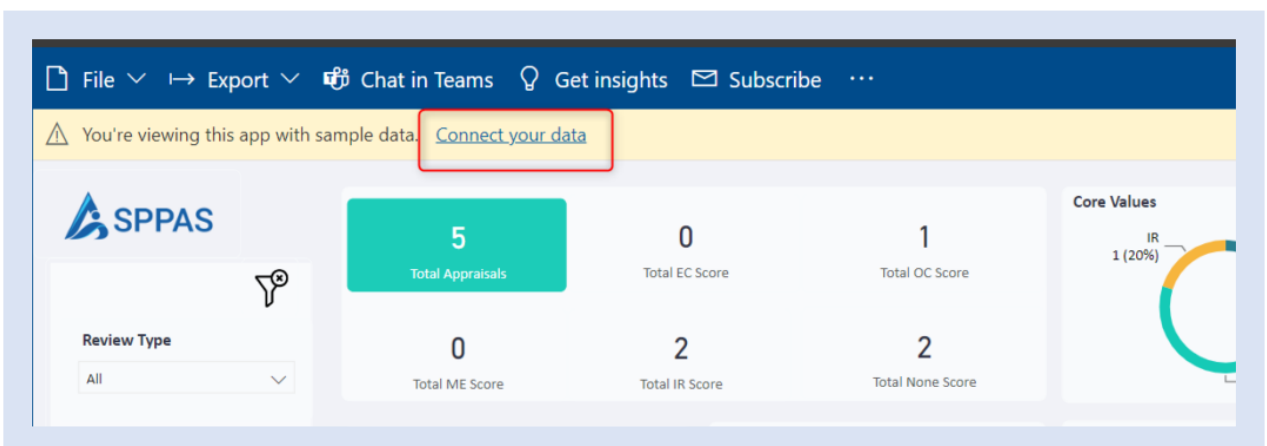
File Export Chat in Teams Get insights Subscribe ···

You're viewing this app with sample data. Connect your data

SPPAS

5
Total Appraisals

0
Total EC Score

1
Total OC Score

Core Values

IR
1 (20%)

Review Type

All

0
Total ME Score

2
Total IR Score

2
Total None Score